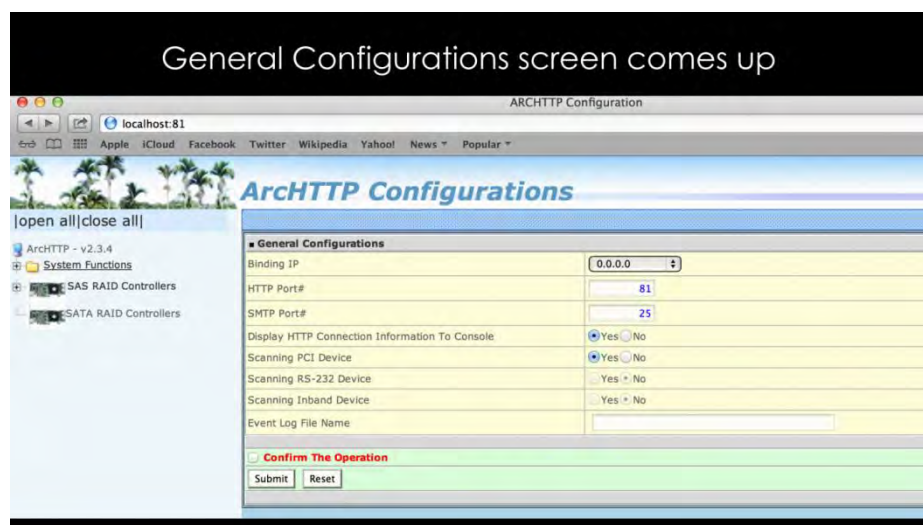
General Configurations screen comes up

ARCHTTP Configuration

localhost:81

Apple iCloud Facebook Twitter Wikipedia Yahoo! News ▾ Popular ▾

ArcHTTP Configurations

|open all|close all|

ArcHTTP - v2.3.4
System Functions
SAS RAID Controllers
SATA RAID Controllers

| General Configurations | |
|---|---|
| Binding IP | 0.0.0.0 |
| HTTP Port# | 81 |
| SMTP Port# | 25 |
| Display HTTP Connection Information To Console | Yes No |
| Scanning PCI Device | Yes No |
| Scanning RS-232 Device | Yes No |
| Scanning Inband Device | Yes No |
| Event Log File Name | |

Confirm The Operation

Submit Reset